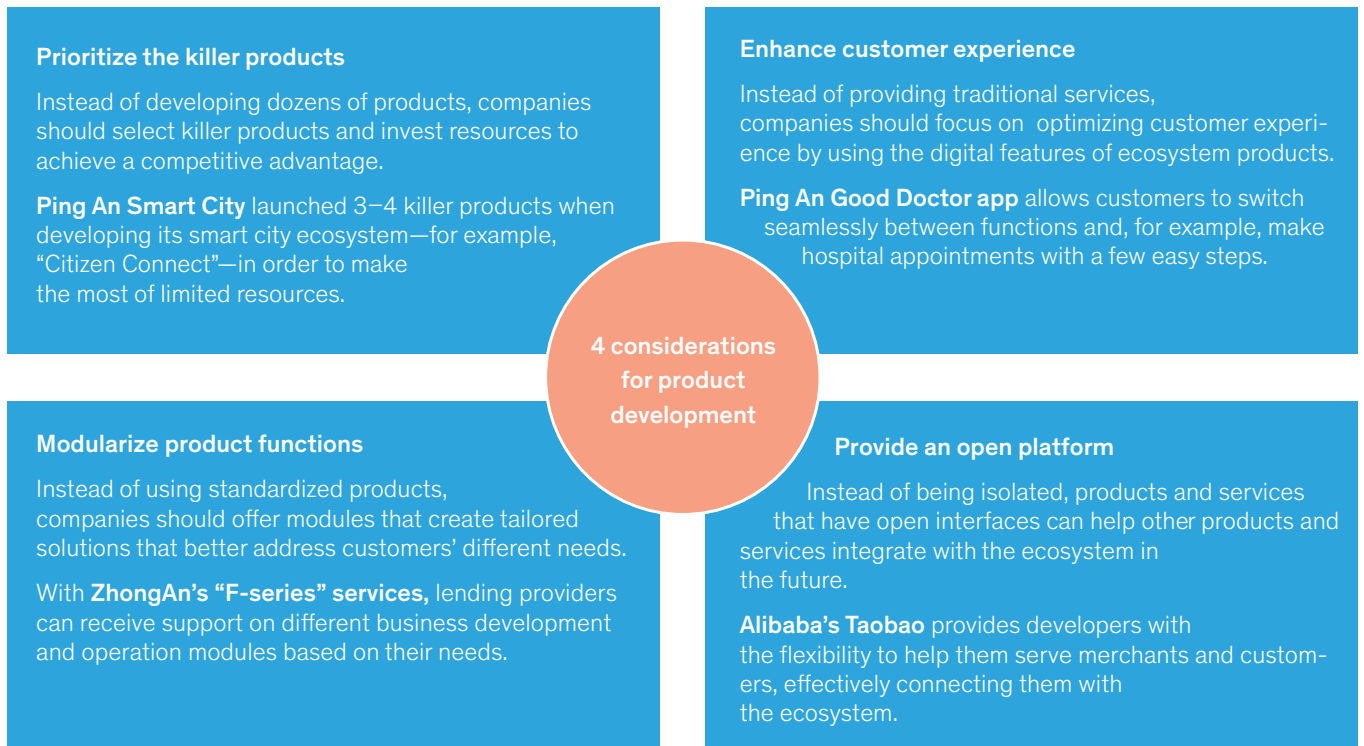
Prioritize the killer products

Instead of developing dozens of products, companies should select killer products and invest resources to achieve a competitive advantage.

Ping An Smart City launched 3–4 killer products when developing its smart city ecosystem—for example, "Citizen Connect"—in order to make the most of limited resources.

Enhance customer experience

Instead of providing traditional services, companies should focus on optimizing customer experience by using the digital features of ecosystem products.

Ping An Good Doctor app allows customers to switch seamlessly between functions and, for example, make hospital appointments with a few easy steps.

4 considerations for product development

Modularize product functions

Instead of using standardized products, companies should offer modules that create tailored solutions that better address customers' different needs.

With ZhongAn's "F-series" services, lending providers can receive support on different business development and operation modules based on their needs.

Provide an open platform

Instead of being isolated, products and services that have open interfaces can help other products and services integrate with the ecosystem in the future.

Alibaba's Taobao provides developers with the flexibility to help them serve merchants and customers, effectively connecting them with the ecosystem.